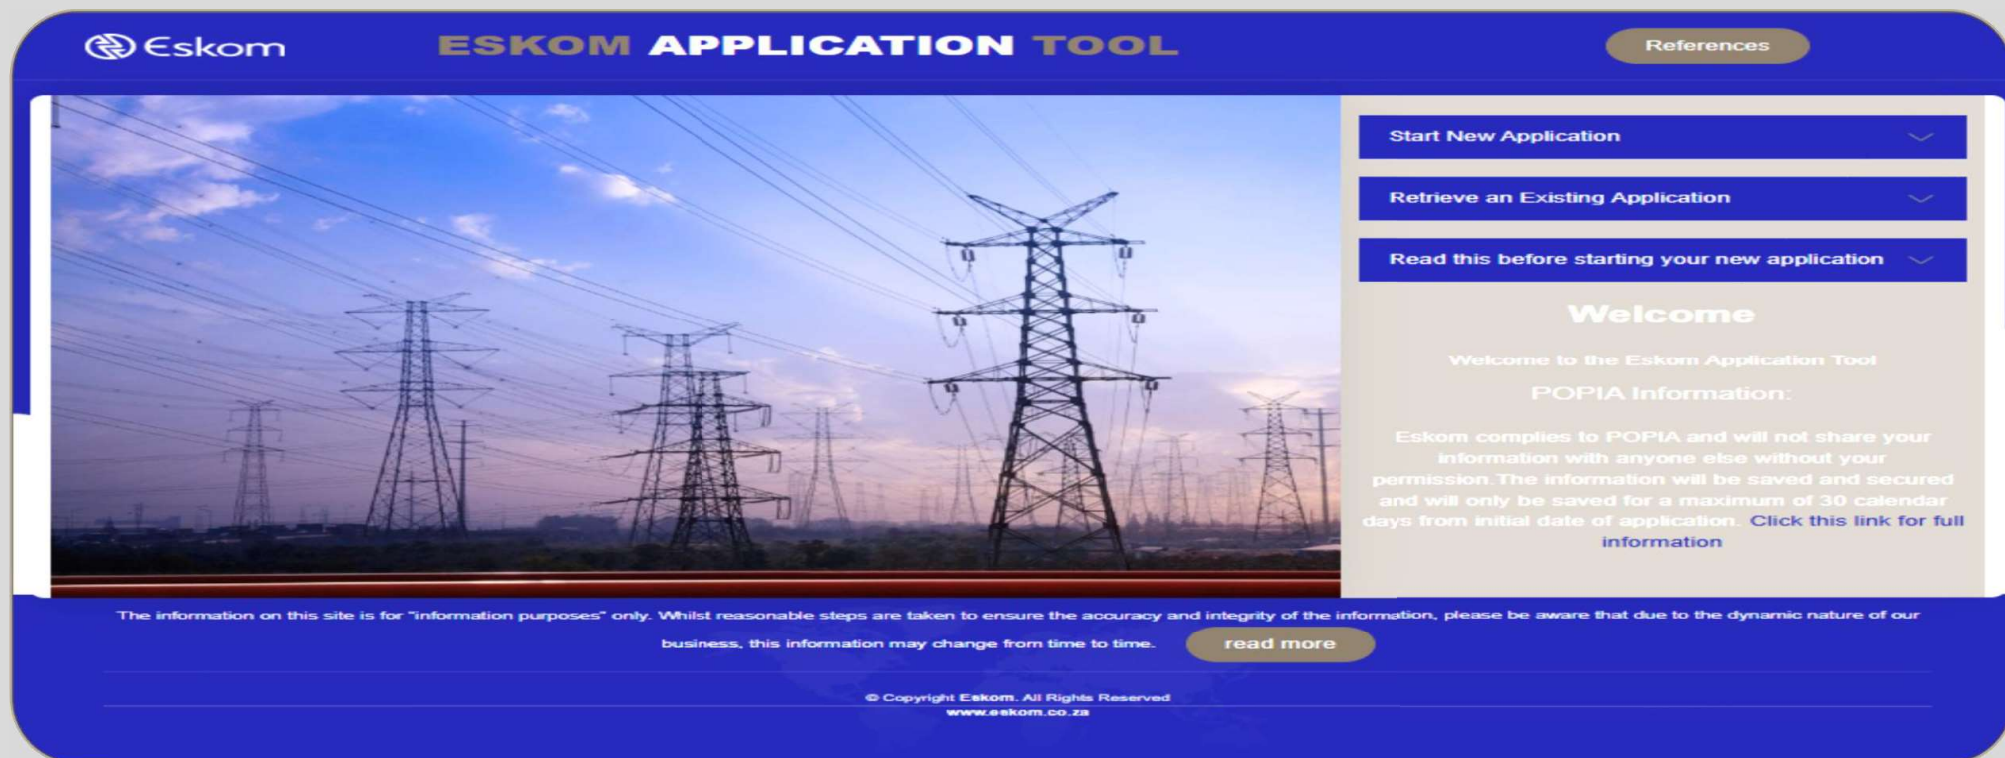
Eskom

ESKOM APPLICATION TOOL

References

Start New Application

Retrieve an Existing Application

Read this before starting your new application

Welcome

Welcome to the Eskom Application Tool

POPIA Information:

Eskom complies to POPIA and will not share your information with anyone else without your permission.The information will be saved and secured and will only be saved for a maximum of 30 calendar days from initial date of application. Click this link for full information

The information on this site is for "information purposes" only. Whilst reasonable steps are taken to ensure the accuracy and integrity of the information, please be aware that due to the dynamic nature of our business, this information may change from time to time.

read more

© Copyright Eskom. All Rights Reserved
www.eskom.co.za